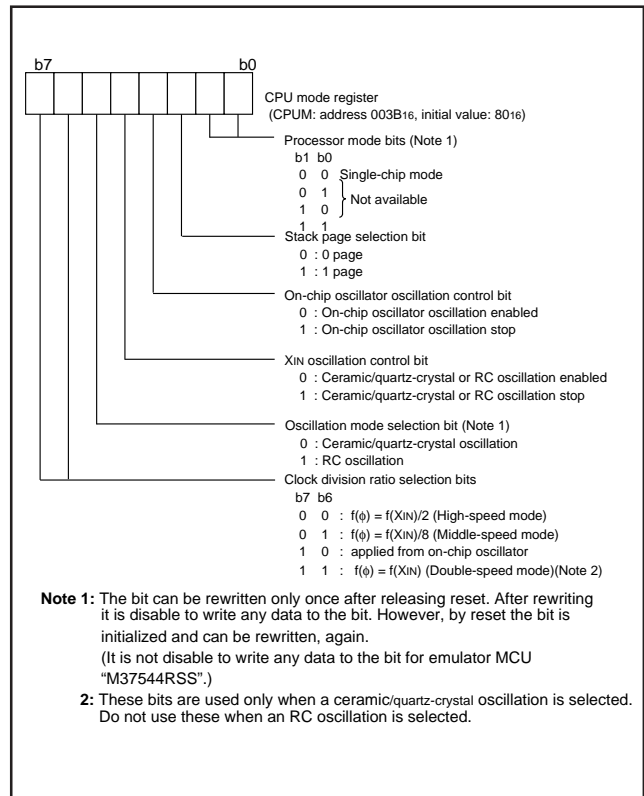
b7 b0

CPU mode register
(CPUM: address 003B$_{16}$, initial value: 80$_{16}$)

Processor mode bits (Note 1)
b1 b0
0 0 Single-chip mode
0 1
1 0 } Not available
1 1

Stack page selection bit
0 : 0 page
1 : 1 page

On-chip oscillator oscillation control bit
0 : On-chip oscillator oscillation enabled
1 : On-chip oscillator oscillation stop

X$_{IN}$ oscillation control bit
0 : Ceramic/quartz-crystal or RC oscillation enabled
1 : Ceramic/quartz-crystal or RC oscillation stop

Oscillation mode selection bit (Note 1)
0 : Ceramic/quartz-crystal oscillation
1 : RC oscillation

Clock division ratio selection bits
b7 b6
0 0 : f($\phi$) = f(X$_{IN}$)/2 (High-speed mode)
0 1 : f($\phi$) = f(X$_{IN}$)/8 (Middle-speed mode)
1 0 : applied from on-chip oscillator
1 1 : f($\phi$) = f(X$_{IN}$) (Double-speed mode)(Note 2)

Note 1: The bit can be rewritten only once after releasing reset. After rewriting it is disable to write any data to the bit. However, by reset the bit is initialized and can be rewritten, again.
(It is not disable to write any data to the bit for emulator MCU "M37544RSS".)
2: These bits are used only when a ceramic/quartz-crystal oscillation is selected. Do not use these when an RC oscillation is selected.